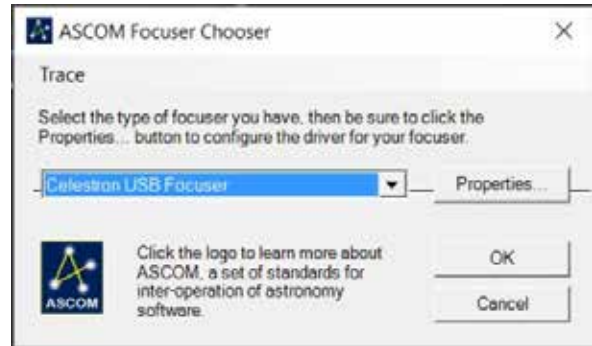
ASCOM Focuser Chooser

×

Trace

Select the type of focuser you have, then be sure to click the Properties... button to configure the driver for your focuser.

Celestron USB Focuser

Properties...

ASCOM

Click the logo to learn more about ASCOM, a set of standards for inter-operation of astronomy software.

OK

Cancel